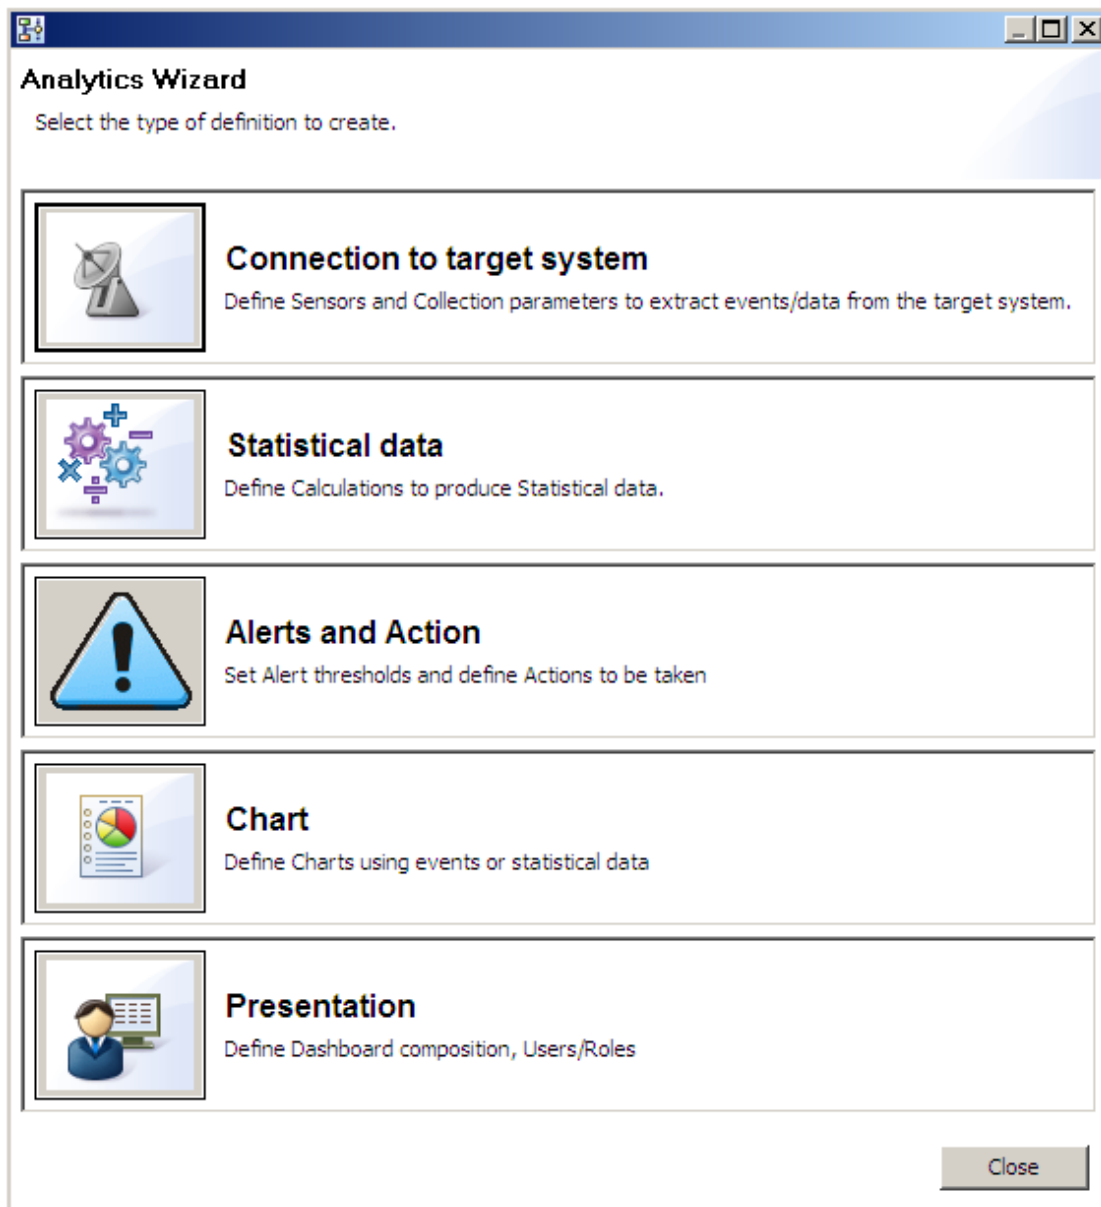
Analytics Wizard

Select the type of definition to create.

Connection to target system

Define Sensors and Collection parameters to extract events/data from the target system.

Statistical data

Define Calculations to produce Statistical data.

Alerts and Action

Set Alert thresholds and define Actions to be taken

Chart

Define Charts using events or statistical data

Presentation

Define Dashboard composition, Users/Roles

Close